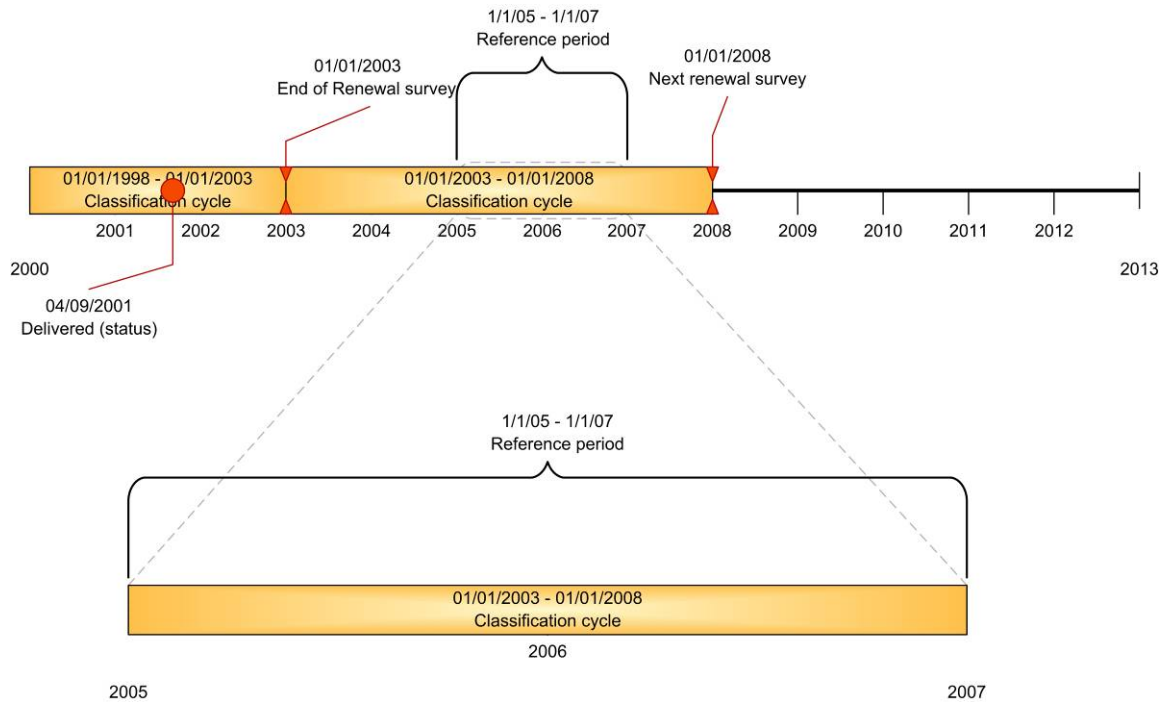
1/1/05 - 1/1/07
Reference period

01/01/2003
End of Renewal survey

01/01/2008
Next renewal survey

01/01/1998 - 01/01/2003
Classification cycle

01/01/2003 - 01/01/2008
Classification cycle

2001 2002 2003 2004 2005 2006 2007 2008 2009 2010 2011 2012

2000

2013

04/09/2001
Delivered (status)

1/1/05 - 1/1/07
Reference period

01/01/2003 - 01/01/2008
Classification cycle

2006

2005

2007